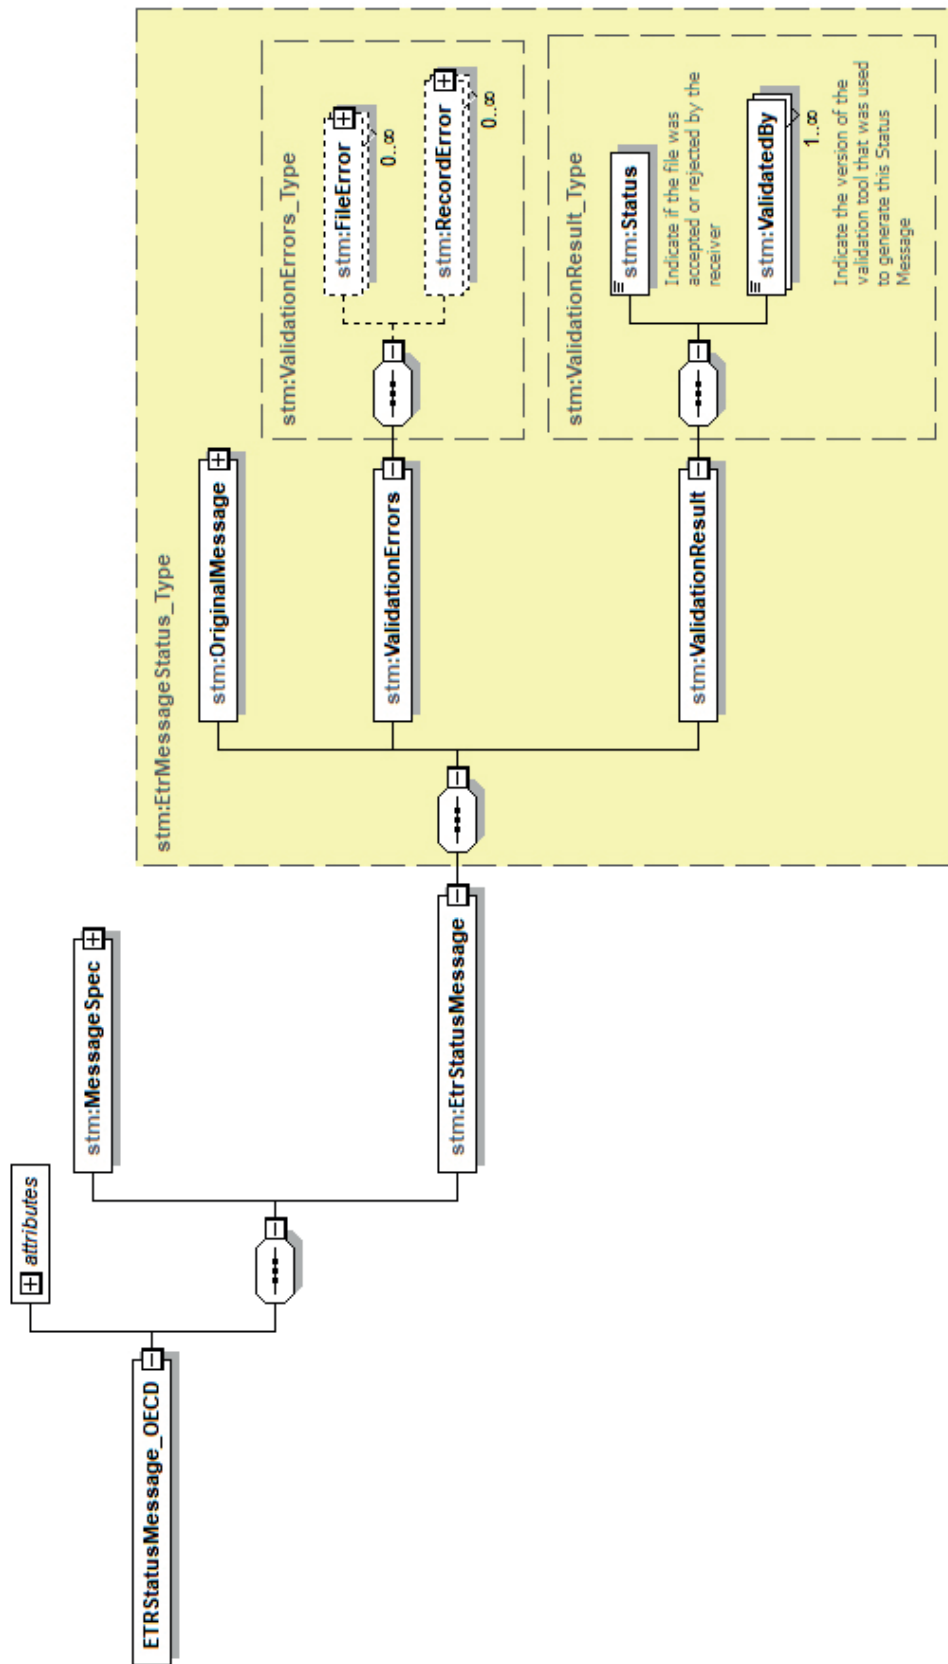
ETRStatusMessage_OECD

attributes

stm:MessageSpec

stm:EtrStatusMessage

stm:EtrMessageStatus_Type

stm:OriginalMessage

stm:ValidationErrors

stm:ValidationErrors_Type

stm:FileError

0..∞

stm:RecordError

0..∞

stm:ValidationResult

stm:ValidationResult_Type

stm:Status

Indicate if the file was accepted or rejected by the receiver

stm:ValidatedBy

1..∞

Indicate the version of the validation tool that was used to generate this Status Message